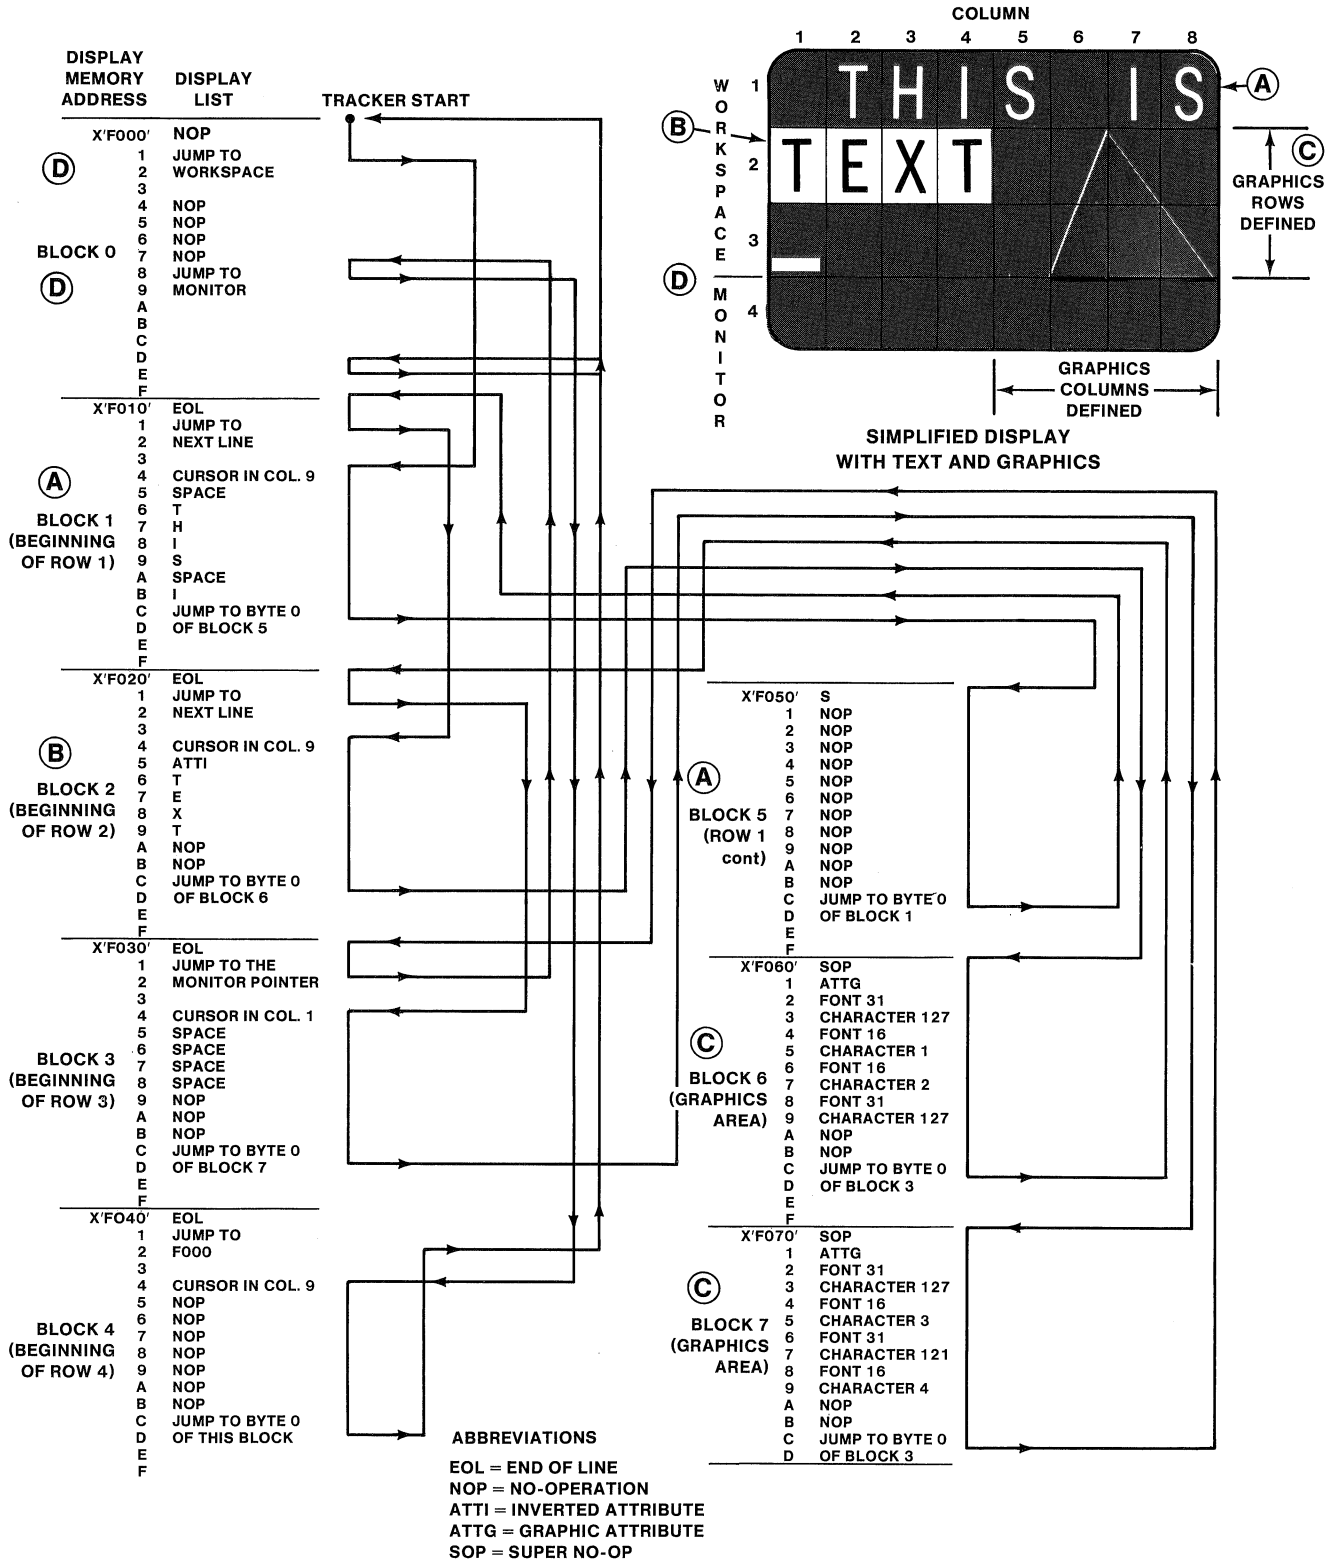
DISPLAY MEMORY ADDRESS | DISPLAY LIST | TRACKER START

D
BLOCK 0
D

X'F000' NOP
1 JUMP TO
2 WORKSPACE
3
4 NOP
5 NOP
6 NOP
7 NOP
8 JUMP TO
9 MONITOR
A
B
C
D
E
F

A
BLOCK 1 (BEGINNING OF ROW 1)

X'F010' EOL
1 JUMP TO
2 NEXT LINE
3
4 CURSOR IN COL. 9
5 SPACE
6 T
7 H
8 I
9 S
A SPACE
B I
C JUMP TO BYTE 0
D OF BLOCK 5
E
F

B
BLOCK 2 (BEGINNING OF ROW 2)

X'F020' EOL
1 JUMP TO
2 NEXT LINE
3
4 CURSOR IN COL. 9
5 ATTI
6 T
7 E
8 X
9 T
A NOP
B NOP
C JUMP TO BYTE 0
D OF BLOCK 6
E
F

BLOCK 3 (BEGINNING OF ROW 3)

X'F030' EOL
1 JUMP TO THE
2 MONITOR POINTER
3
4 CURSOR IN COL. 1
5 SPACE
6 SPACE
7 SPACE
8 SPACE
9 NOP
A NOP
B NOP
C JUMP TO BYTE 0
D OF BLOCK 7
E
F

BLOCK 4 (BEGINNING OF ROW 4)

X'F040' EOL
1 JUMP TO
2 F000
3
4 CURSOR IN COL. 9
5 NOP
6 NOP
7 NOP
8 NOP
9 NOP
A NOP
B NOP
C JUMP TO BYTE 0
D OF THIS BLOCK
E
F

COLUMN
1 2 3 4 5 6 7 8
1 THIS IS
2 TEXT
3
4
A
B
C
D
WORKSPACE
MONITOR
GRAPHICS ROWS DEFINED
GRAPHICS COLUMNS DEFINED

SIMPLIFIED DISPLAY WITH TEXT AND GRAPHICS

A
BLOCK 5 (ROW 1 cont)

X'F050' S
1 NOP
2 NOP
3 NOP
4 NOP
5 NOP
6 NOP
7 NOP
8 NOP
9 NOP
A NOP
B NOP
C JUMP TO BYTE 0
D OF BLOCK 1
E
F

C
BLOCK 6 (GRAPHICS AREA)

X'F060' SOP
1 ATTG
2 FONT 31
3 CHARACTER 127
4 FONT 16
5 CHARACTER 1
6 FONT 16
7 CHARACTER 2
8 FONT 31
9 CHARACTER 127
A NOP
B NOP
C JUMP TO BYTE 0
D OF BLOCK 3
E
F

C
BLOCK 7 (GRAPHICS AREA)

X'F070' SOP
1 ATTG
2 FONT 31
3 CHARACTER 127
4 FONT 16
5 CHARACTER 3
6 FONT 31
7 CHARACTER 121
8 FONT 16
9 CHARACTER 4
A NOP
B NOP
C JUMP TO BYTE 0
D OF BLOCK 3

ABBREVIATIONS
EOL = END OF LINE
NOP = NO-OPERATION
ATTI = INVERTED ATTRIBUTE
ATTG = GRAPHIC ATTRIBUTE
SOP = SUPER NO-OP